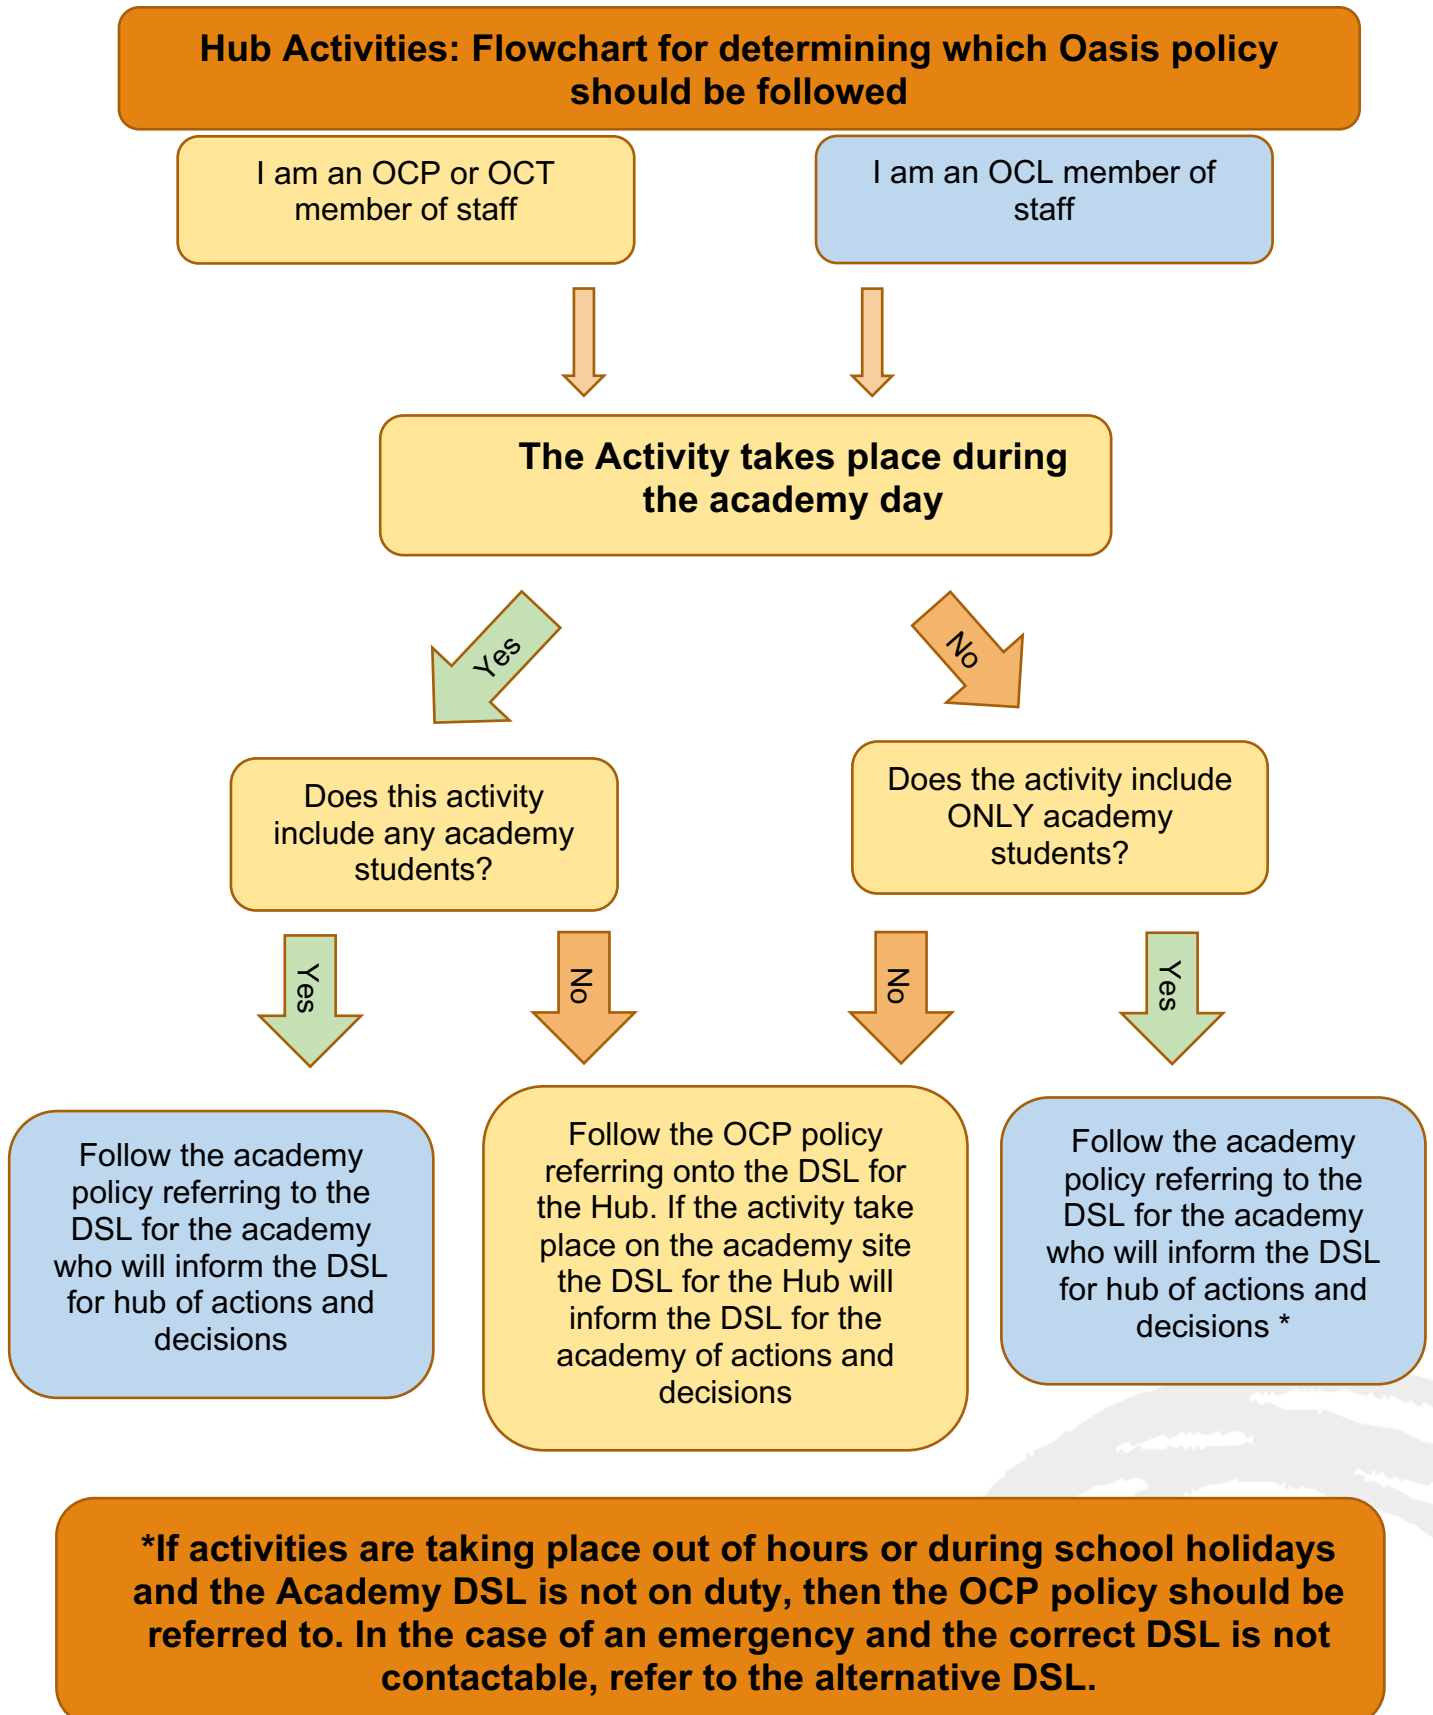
Hub Activities: Flowchart for determining which Oasis policy should be followed

I am an OCP or OCT member of staff

I am an OCL member of staff

The Activity takes place during the academy day

Yes

No

Does this activity include any academy students?

Does the activity include ONLY academy students?

Yes

No

No

Yes

Follow the academy policy referring to the DSL for the academy who will inform the DSL for hub of actions and decisions

Follow the OCP policy referring onto the DSL for the Hub. If the activity take place on the academy site the DSL for the Hub will inform the DSL for the academy of actions and decisions

Follow the academy policy referring to the DSL for the academy who will inform the DSL for hub of actions and decisions *

*If activities are taking place out of hours or during school holidays and the Academy DSL is not on duty, then the OCP policy should be referred to. In the case of an emergency and the correct DSL is not contactable, refer to the alternative DSL.